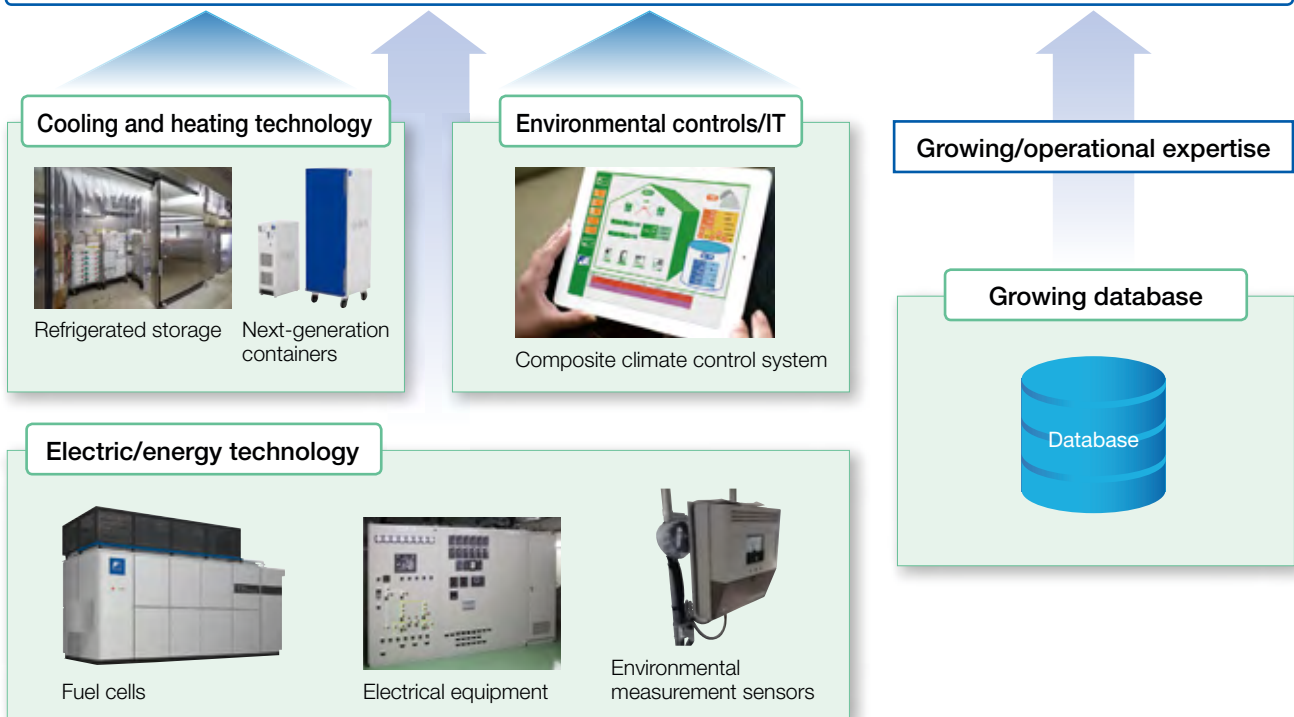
Cooling and heating technology

Refrigerated storage

Next-generation containers

Environmental controls/IT

Composite climate control system

Growing/operational expertise

Growing database

Database

Electric/energy technology

Fuel cells

Electrical equipment

Environmental measurement sensors